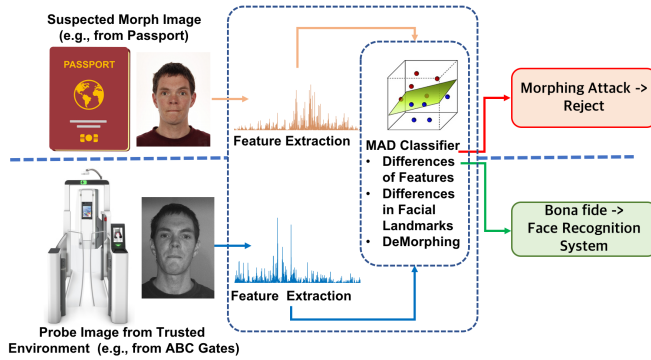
Suspected Morph Image
(e.g., from Passport)

PASSPORT

Feature Extraction

MAD Classifier
• Differences of Features
• Differences in Facial Landmarks
• DeMorphing

Morphing Attack -> Reject

Bona fide -> Face Recognition System

Feature Extraction

Probe Image from Trusted Environment (e.g., from ABC Gates)